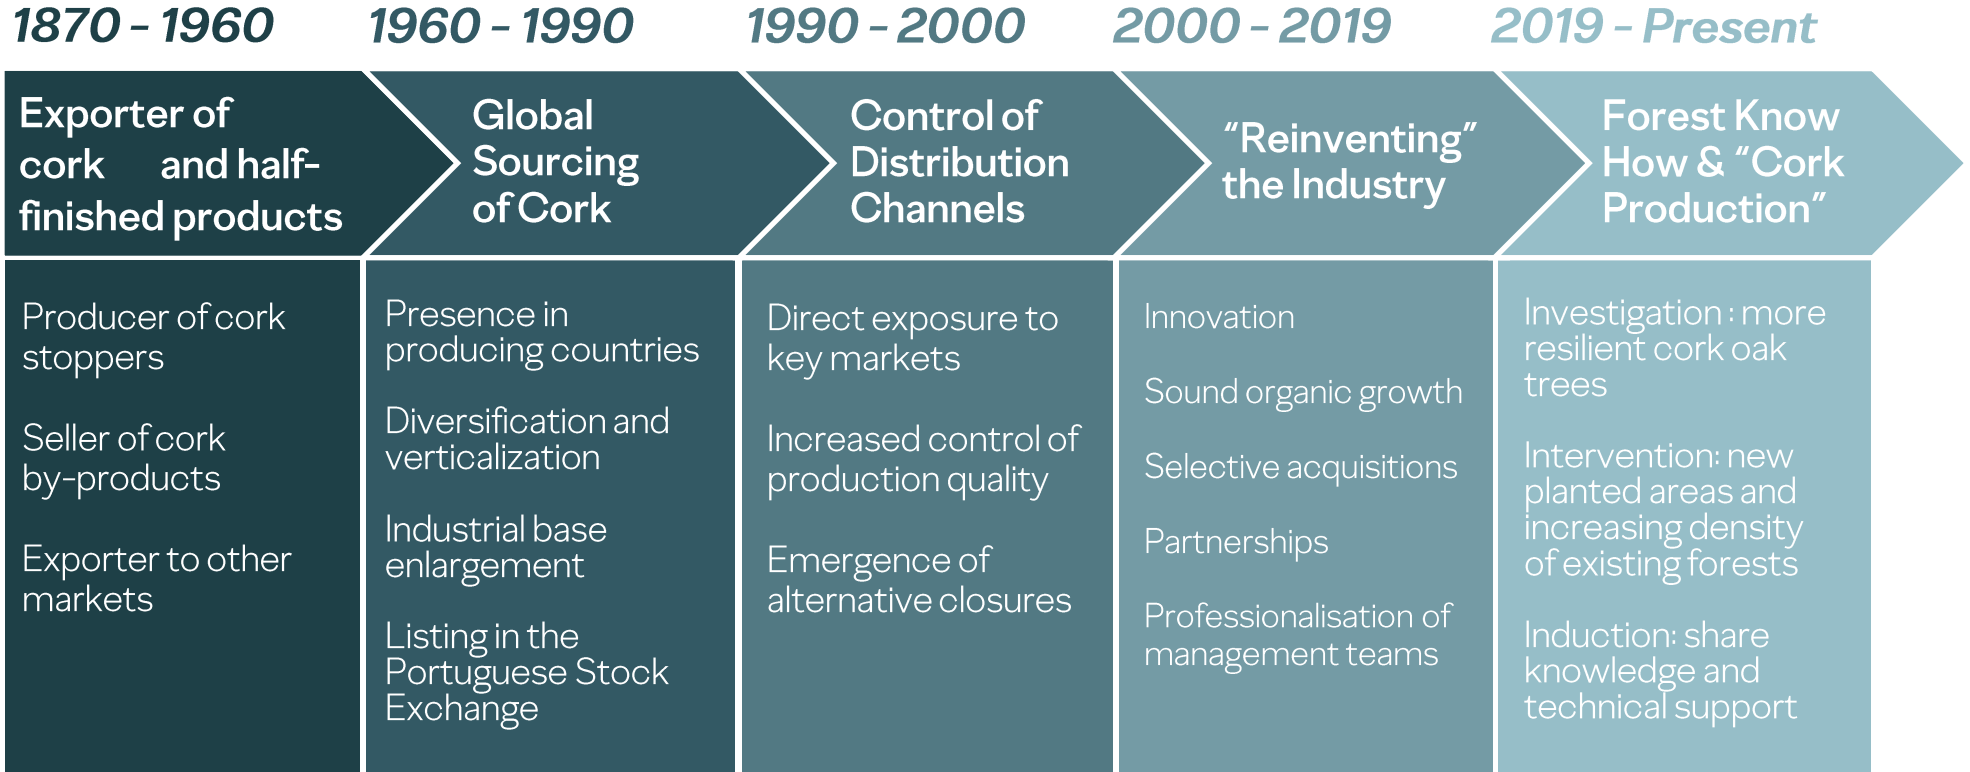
1870 - 1960

Exporter of cork and half-finished products

Producer of cork stoppers

Seller of cork by-products

Exporter to other markets

1960 - 1990

Global Sourcing of Cork

Presence in producing countries

Diversification and verticalization

Industrial base enlargement

Listing in the Portuguese Stock Exchange

1990 - 2000

Control of Distribution Channels

Direct exposure to key markets

Increased control of production quality

Emergence of alternative closures

2000 - 2019

“Reinventing” the Industry

Innovation

Sound organic growth

Selective acquisitions

Partnerships

Professionalisation of management teams

2019 - Present

Forest Know How & “Cork Production”

Investigation : more resilient cork oak trees

Intervention: new planted areas and increasing density of existing forests

Induction: share knowledge and technical support